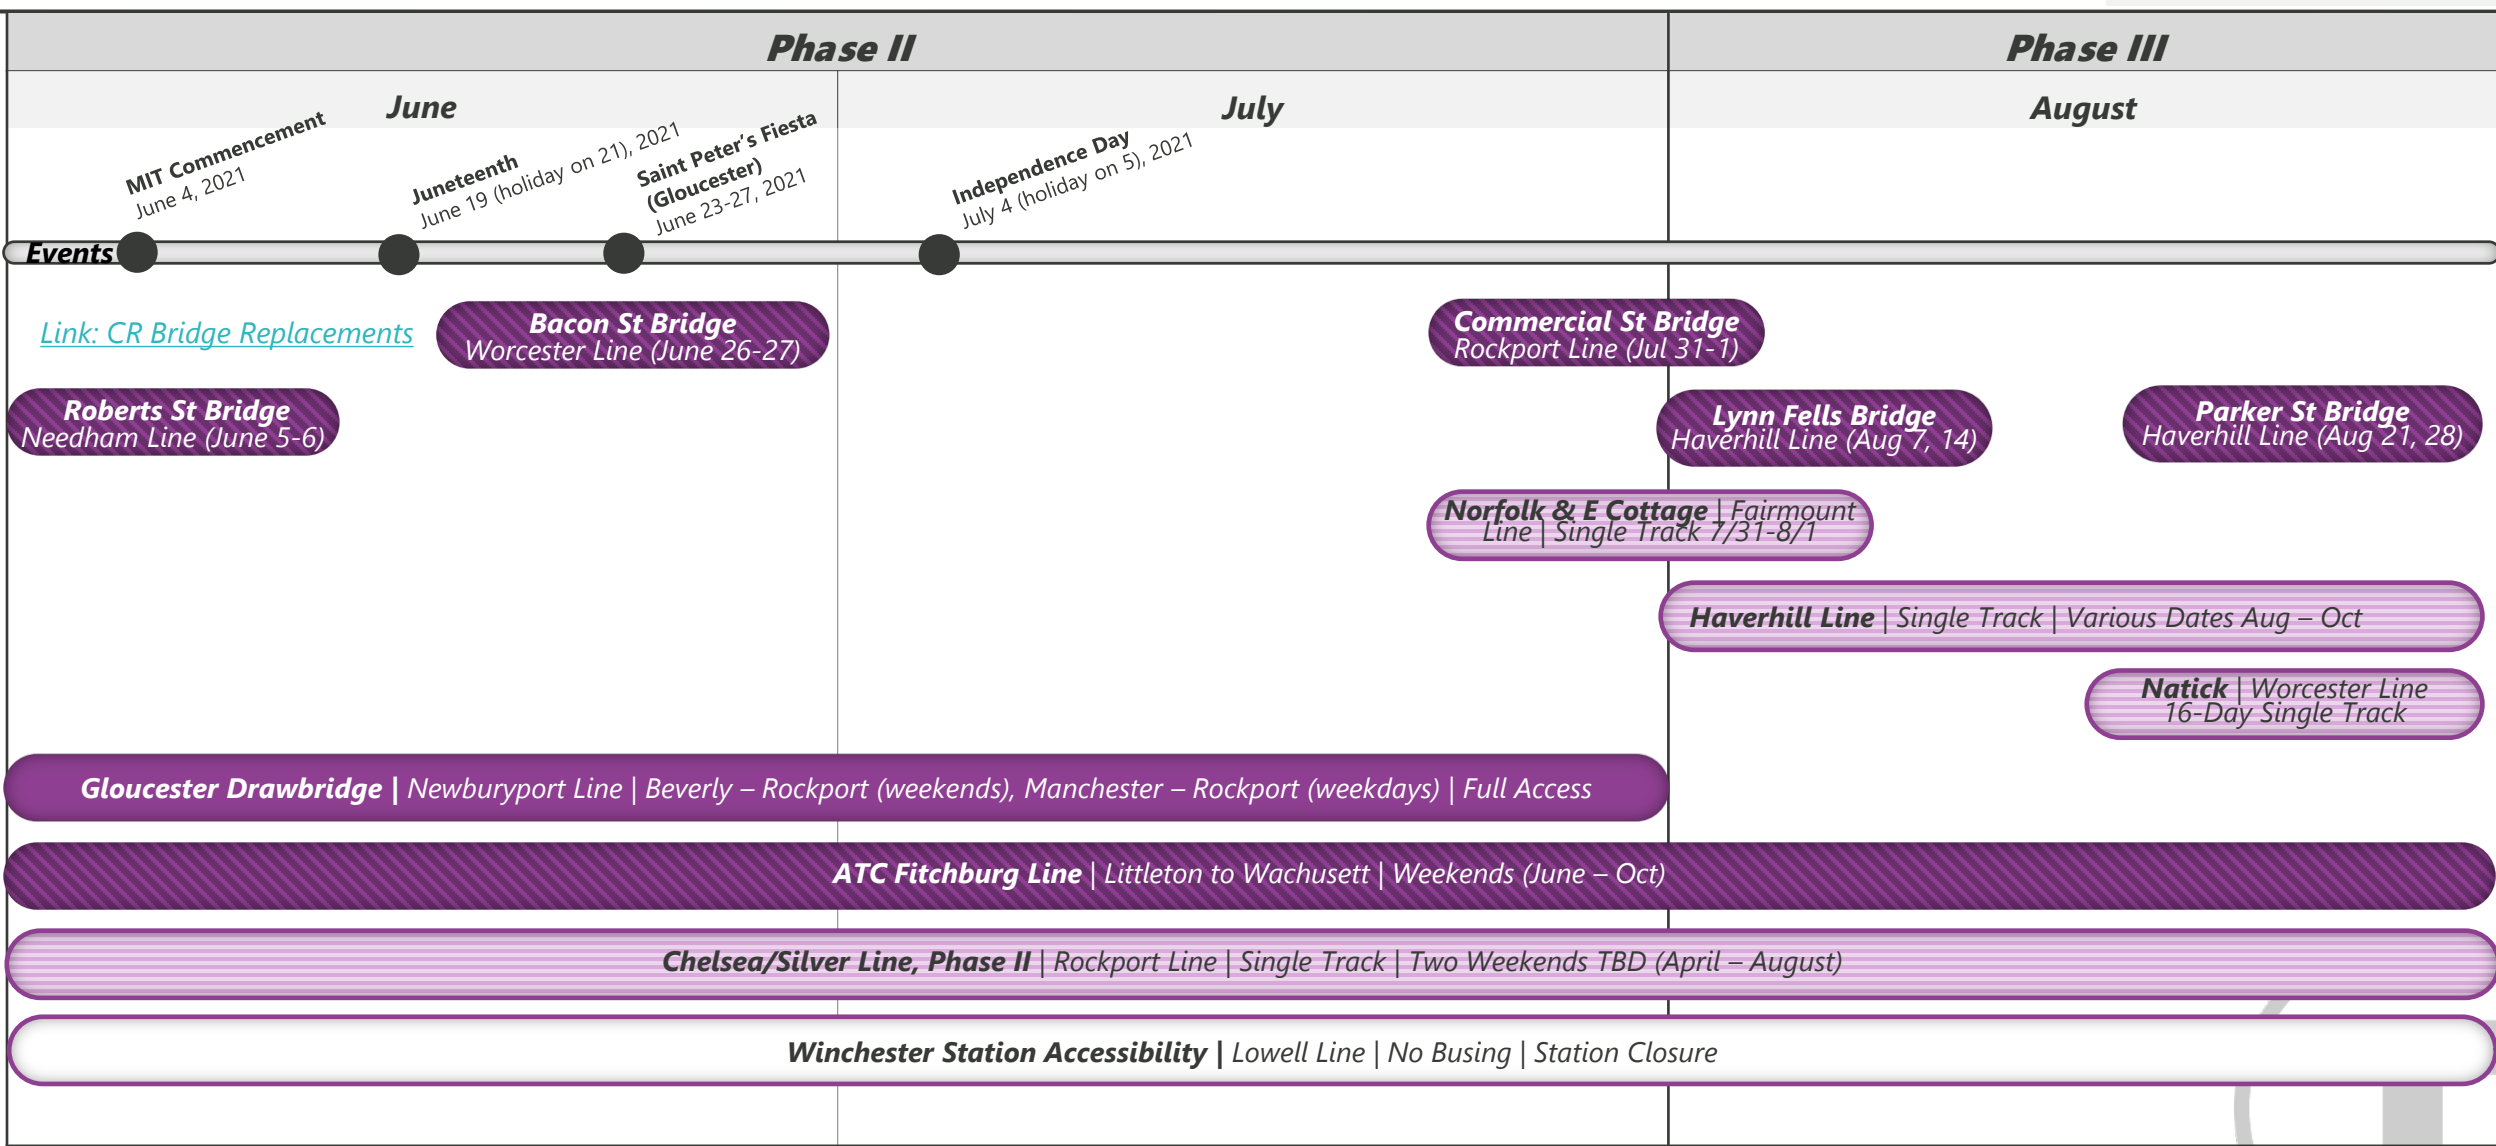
Phase II

Phase III

June

July

August

MIT Commencement
June 4, 2021

Juneteenth
June 19 (holiday on 21), 2021

Saint Peter's Fiesta (Gloucester)
June 23-27, 2021

Independence Day
July 4 (holiday on 5), 2021

Events

Link: CR Bridge Replacements

Bacon St Bridge
Worcester Line (June 26-27)

Commercial St Bridge
Rockport Line (Jul 31-1)

Roberts St Bridge
Needham Line (June 5-6)

Lynn Fells Bridge
Haverhill Line (Aug 7, 14)

Parker St Bridge
Haverhill Line (Aug 21, 28)

Norfolk & E Cottage | Fairmount Line | Single Track 7/31-8/1

Haverhill Line | Single Track | Various Dates Aug – Oct

Natick | Worcester Line
16-Day Single Track

Gloucester Drawbridge | Newburyport Line | Beverly – Rockport (weekends), Manchester – Rockport (weekdays) | Full Access

ATC Fitchburg Line | Littleton to Wachusett | Weekends (June – Oct)

Chelsea/Silver Line, Phase II | Rockport Line | Single Track | Two Weekends TBD (April – August)

Winchester Station Accessibility | Lowell Line | No Busing | Station Closure